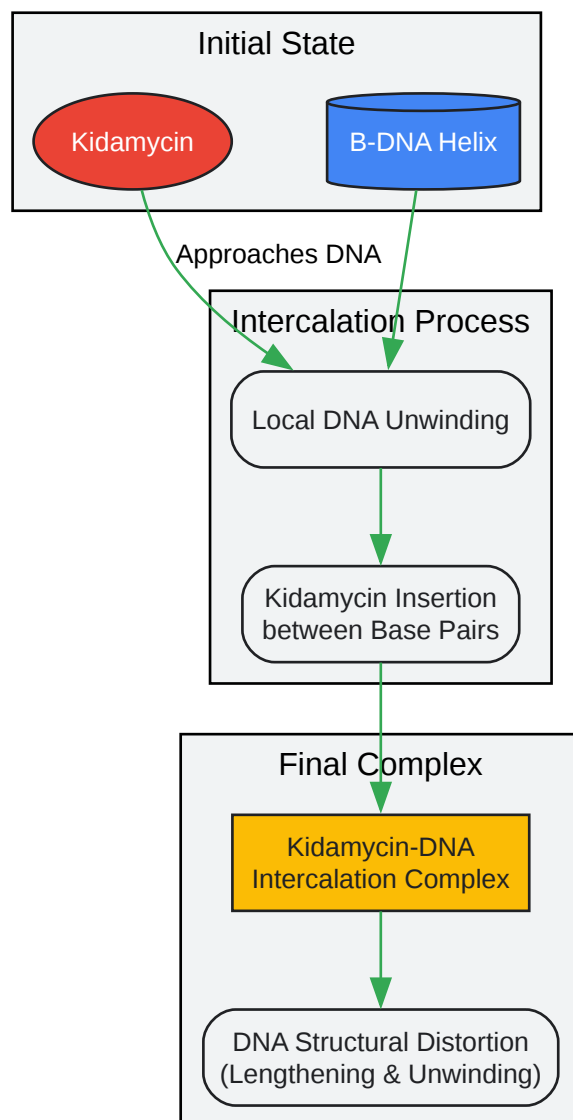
Initial State

Kidamycin

B-DNA Helix

Approaches DNA

Intercalation Process

Local DNA Unwinding

Kidamycin Insertion between Base Pairs

Final Complex

Kidamycin-DNA Intercalation Complex

DNA Structural Distortion (Lengthening & Unwinding)